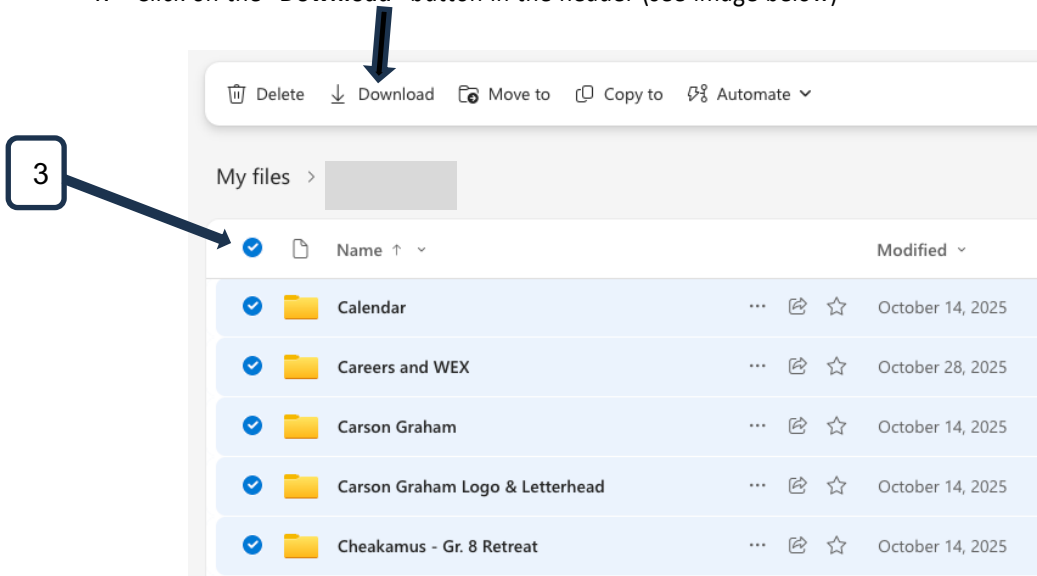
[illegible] Click on the "Download" button in the header (see image below)

Delete Download Move to Copy to Automate

3

My files >

Name ↑ Modified

| Name | | Modified |
|---|---|---|
| Calendar | ··· | October 14, 2025 |
| Careers and WEX | ··· | October 28, 2025 |
| Carson Graham | ··· | October 14, 2025 |
| Carson Graham Logo & Letterhead | ··· | October 14, 2025 |
| Cheakamus - Gr. 8 Retreat | ··· | October 14, 2025 |